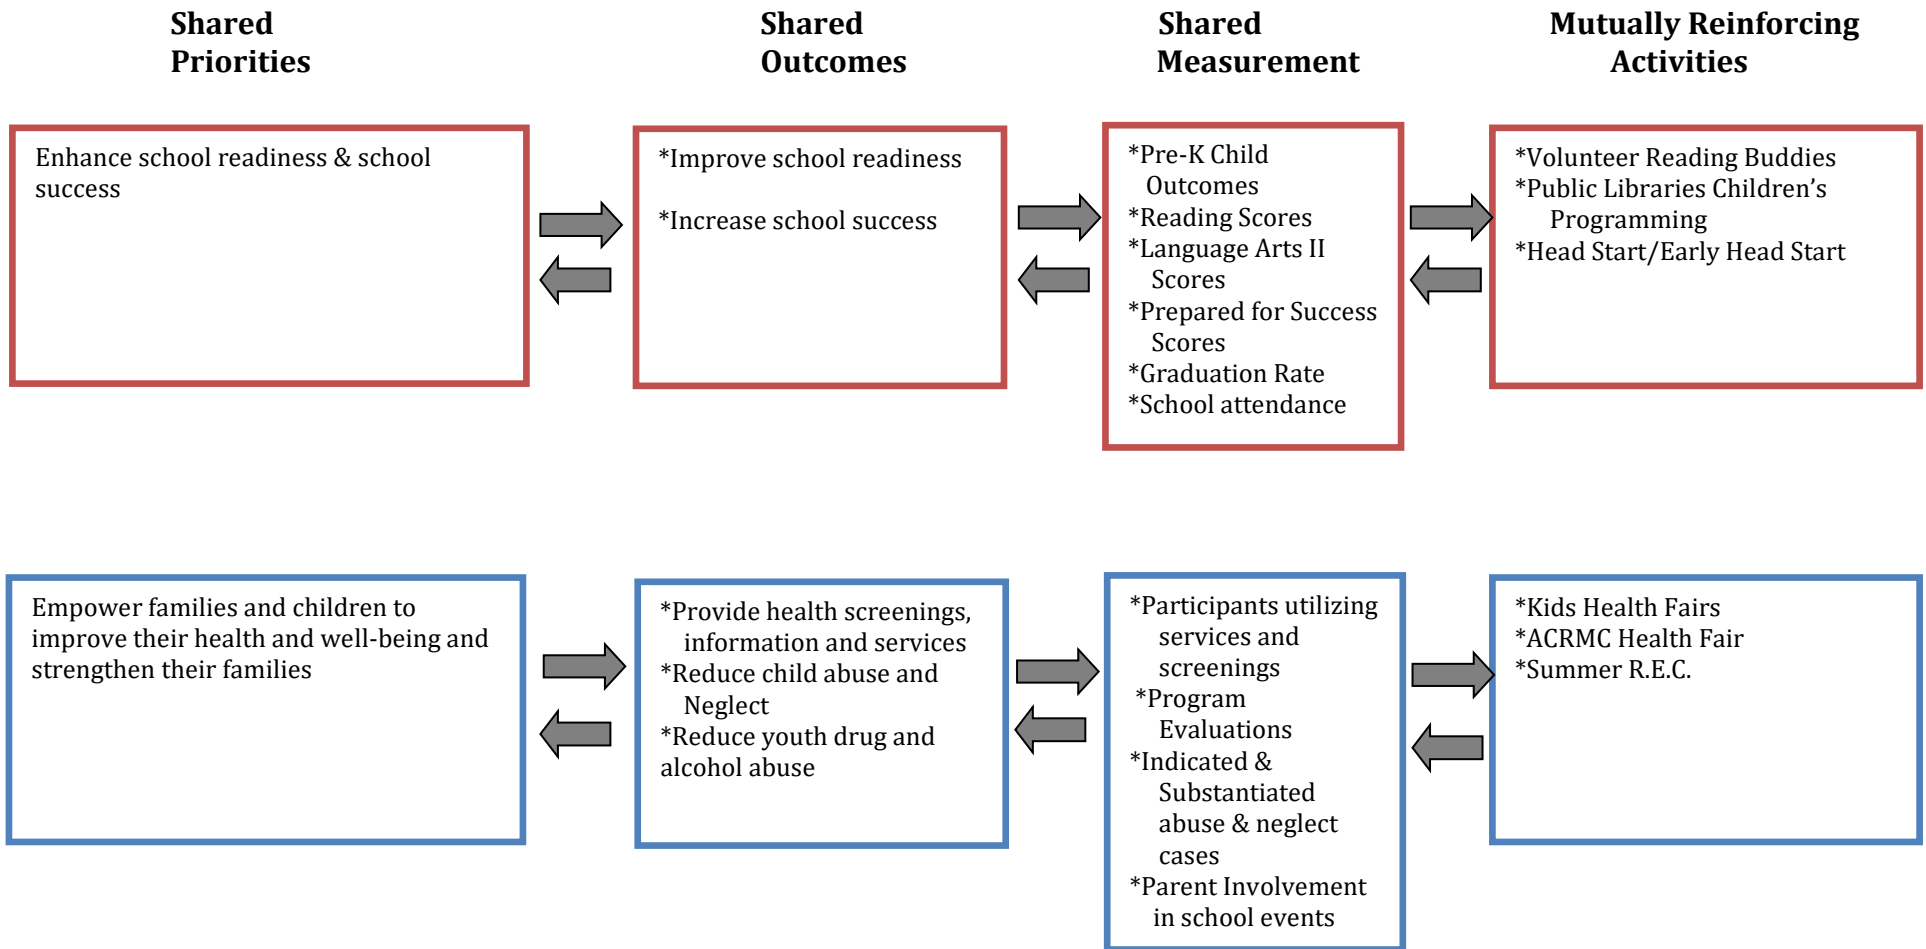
Shared Priorities

Shared Outcomes

Shared Measurement

Mutually Reinforcing Activities

Enhance school readiness & school success

*Improve school readiness

*Increase school success

*Pre-K Child Outcomes
*Reading Scores
*Language Arts II Scores
*Prepared for Success Scores
*Graduation Rate
*School attendance

*Volunteer Reading Buddies
*Public Libraries Children’s Programming
*Head Start/Early Head Start

Empower families and children to improve their health and well-being and strengthen their families

*Provide health screenings, information and services
*Reduce child abuse and Neglect
*Reduce youth drug and alcohol abuse

*Participants utilizing services and screenings
*Program Evaluations
*Indicated & Substantiated abuse & neglect cases
*Parent Involvement in school events

*Kids Health Fairs
*ACRMC Health Fair
*Summer R.E.C.